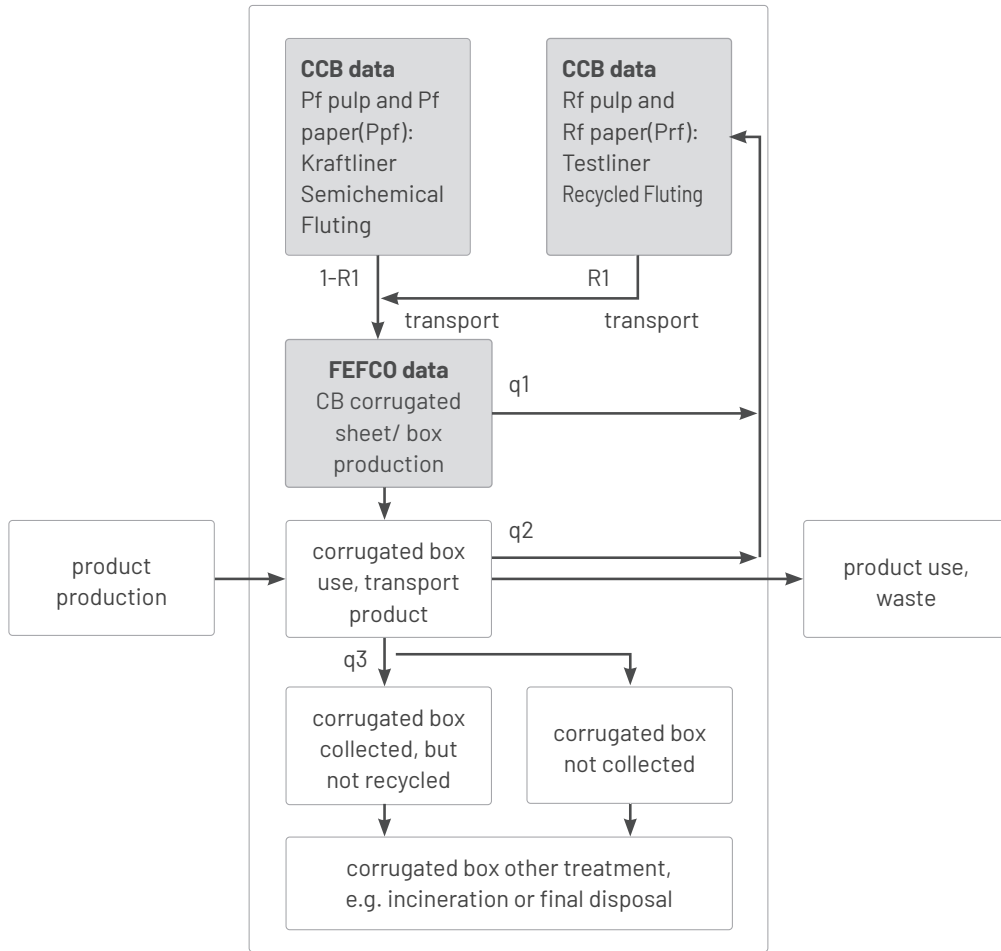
**CCB data**
Pf pulp and Pf paper(Ppf):
Kraftliner
Semichemical Fluting

**CCB data**
Rf pulp and Rf paper(Prf):
Testliner
Recycled Fluting

1-R1

R1

transport

transport

**FEFCO data**
CB corrugated sheet/ box production

q1

product production

q2

corrugated box use, transport product

product use, waste

q3

corrugated box collected, but not recycled

corrugated box not collected

corrugated box other treatment, e.g. incineration or final disposal